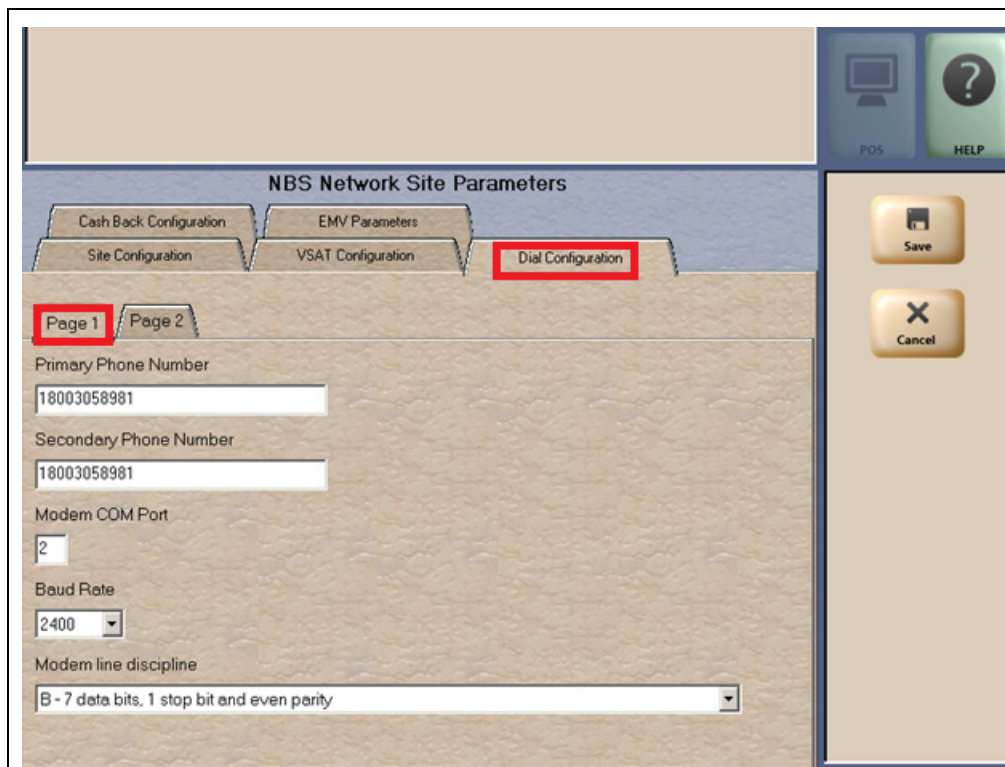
POS
HELP

NBS Network Site Parameters

Cash Back Configuration
EMV Parameters
Site Configuration
VSAT Configuration
Dial Configuration

Save
Cancel

Page 1
Page 2

Primary Phone Number
18003058981

Secondary Phone Number
18003058981

Modem COM Port
2

Baud Rate
2400

Modem line discipline
B - 7 data bits, 1 stop bit and even parity